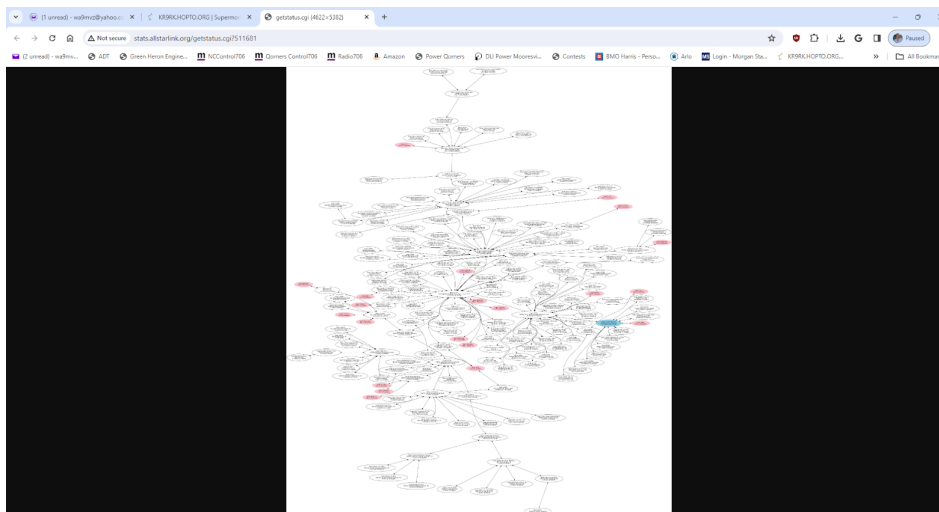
(1 unread) - wa9mvc@yahoo.c ×
KR9RK.HOPTO.ORG | Supermon ×
getstatus.cgi (4622×5382) ×
+

Not secure stats.allstarlink.org/getstatus.cgi?511681

Paused

(1 unread) - wa9mv... ADT Green Heron Engine... NCControl706 Qorners Control706 Radio706 Amazon Power Qorners DLI Power Mooresvi... Contests BMO Harris - Perso... Arlo Login - Morgan Sta... KR9RK.HOPTO.ORG... » All Bookmarks